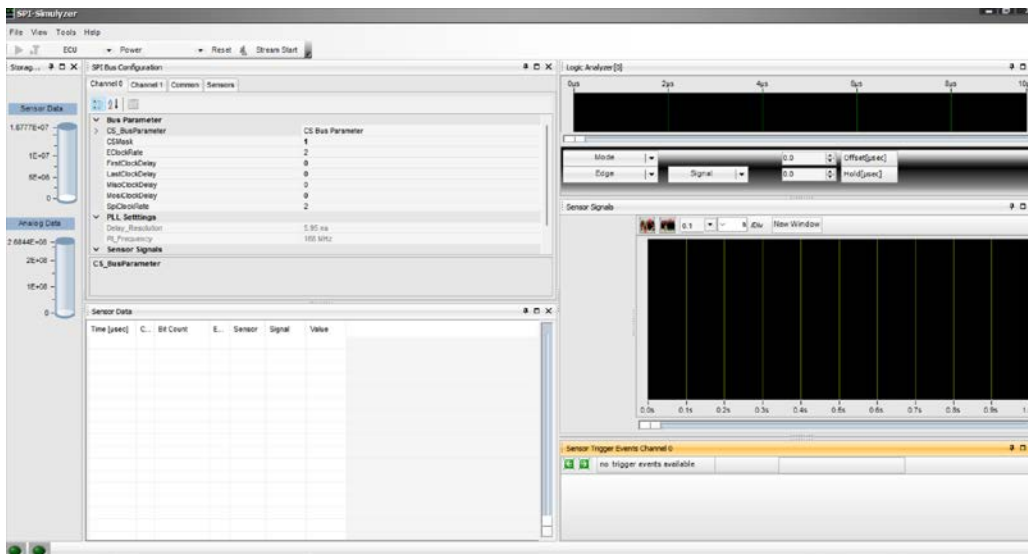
SPI-Simulyzer

File View Tools Help

ECU Power Reset Stream Start

Storag... SPI Bus Configuration

Channel 0 Channel 1 Common Sensors

Sensor Data

1.6777E+07

1E+07

5E+06

0

Analog Data

2.6844E+08

2E+08

1E+08

0

| Bus Parameter | |
|---|---|
| CS_BusParameter | CS Bus Parameter |
| CSMask | 1 |
| EClockRate | 2 |
| FirstClockDelay | 0 |
| LastClockDelay | 0 |
| MisoClockDelay | 0 |
| MosiClockDelay | 0 |
| SpiClockRate | 2 |
| PLL Setttings | |
| Delay_Resolution | 5.95 ns |
| PL_Frequency | 168 MHz |
| Sensor Signals | |

CS_BusParameter

Sensor Data

| Time [usec] | C... | Bit Count | E... | Sensor | Signal | Value |
|---|---|---|---|---|---|---|

Logic Analyzer [0]

0µs 2µs 4µs 6µs 8µs 10

Mode Edge Signal 0.0 Offset[usec] 0.0 Hold[usec]

Sensor Signals

0.1 1 /Div New Window

0.0s 0.1s 0.2s 0.3s 0.4s 0.5s 0.6s 0.7s 0.8s 0.9s 1

Sensor Trigger Events Channel 0

no trigger events available